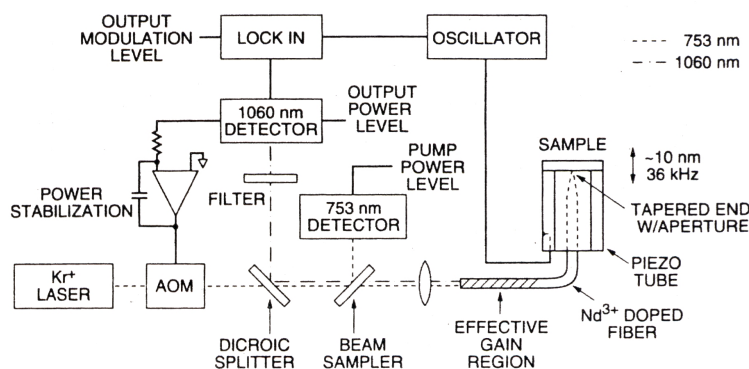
OUTPUT MODULATION LEVEL

LOCK IN

OSCILLATOR

753 nm

1060 nm

1060 nm DETECTOR

OUTPUT POWER LEVEL

PUMP POWER LEVEL

SAMPLE

~10 nm
36 kHz

POWER STABILIZATION

FILTER

753 nm DETECTOR

TAPERED END W/APERTURE

PIEZO TUBE

Kr$^+$ LASER

AOM

$Nd^{3+}$ DOPED FIBER

EFFECTIVE GAIN REGION

DICROIC SPLITTER

BEAM SAMPLER